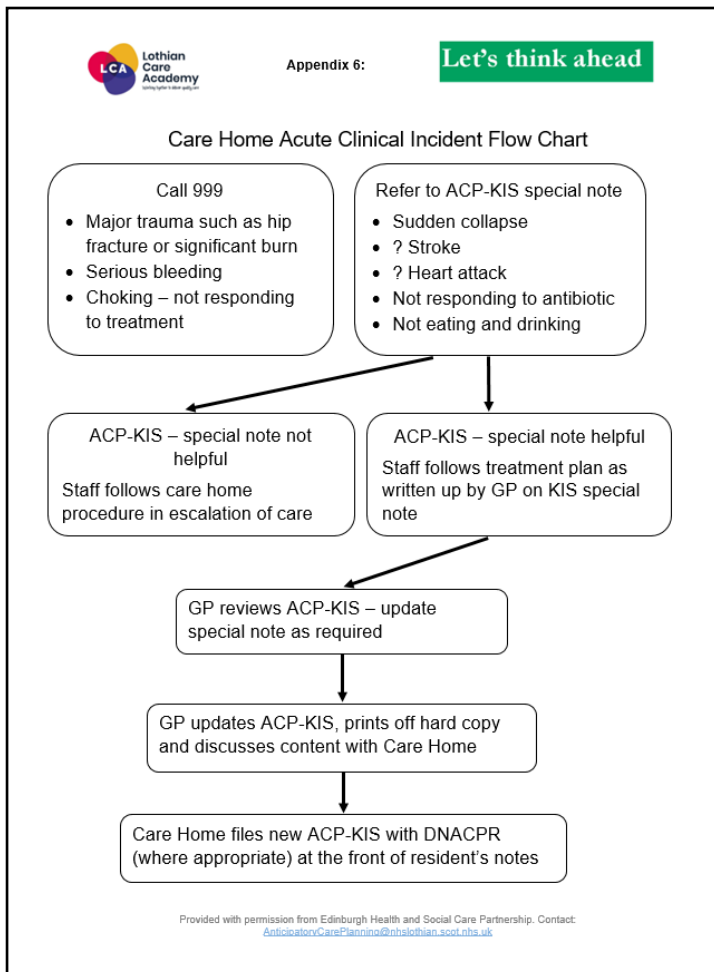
LCA Lothian Care Academy
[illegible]

Appendix 6:

Let's think ahead

Care Home Acute Clinical Incident Flow Chart

Call 999
- Major trauma such as hip fracture or significant burn
- Serious bleeding
- Choking – not responding to treatment

Refer to ACP-KIS special note
- Sudden collapse
- ? Stroke
- ? Heart attack
- Not responding to antibiotic
- Not eating and drinking

ACP-KIS – special note not helpful

Staff follows care home procedure in escalation of care

ACP-KIS – special note helpful

Staff follows treatment plan as written up by GP on KIS special note

GP reviews ACP-KIS – update special note as required

GP updates ACP-KIS, prints off hard copy and discusses content with Care Home

Care Home files new ACP-KIS with DNACPR (where appropriate) at the front of resident's notes

Provided with permission from Edinburgh Health and Social Care Partnership. Contact: AnticipatoryCarePlanning@nhslothian.scot.nhs.uk